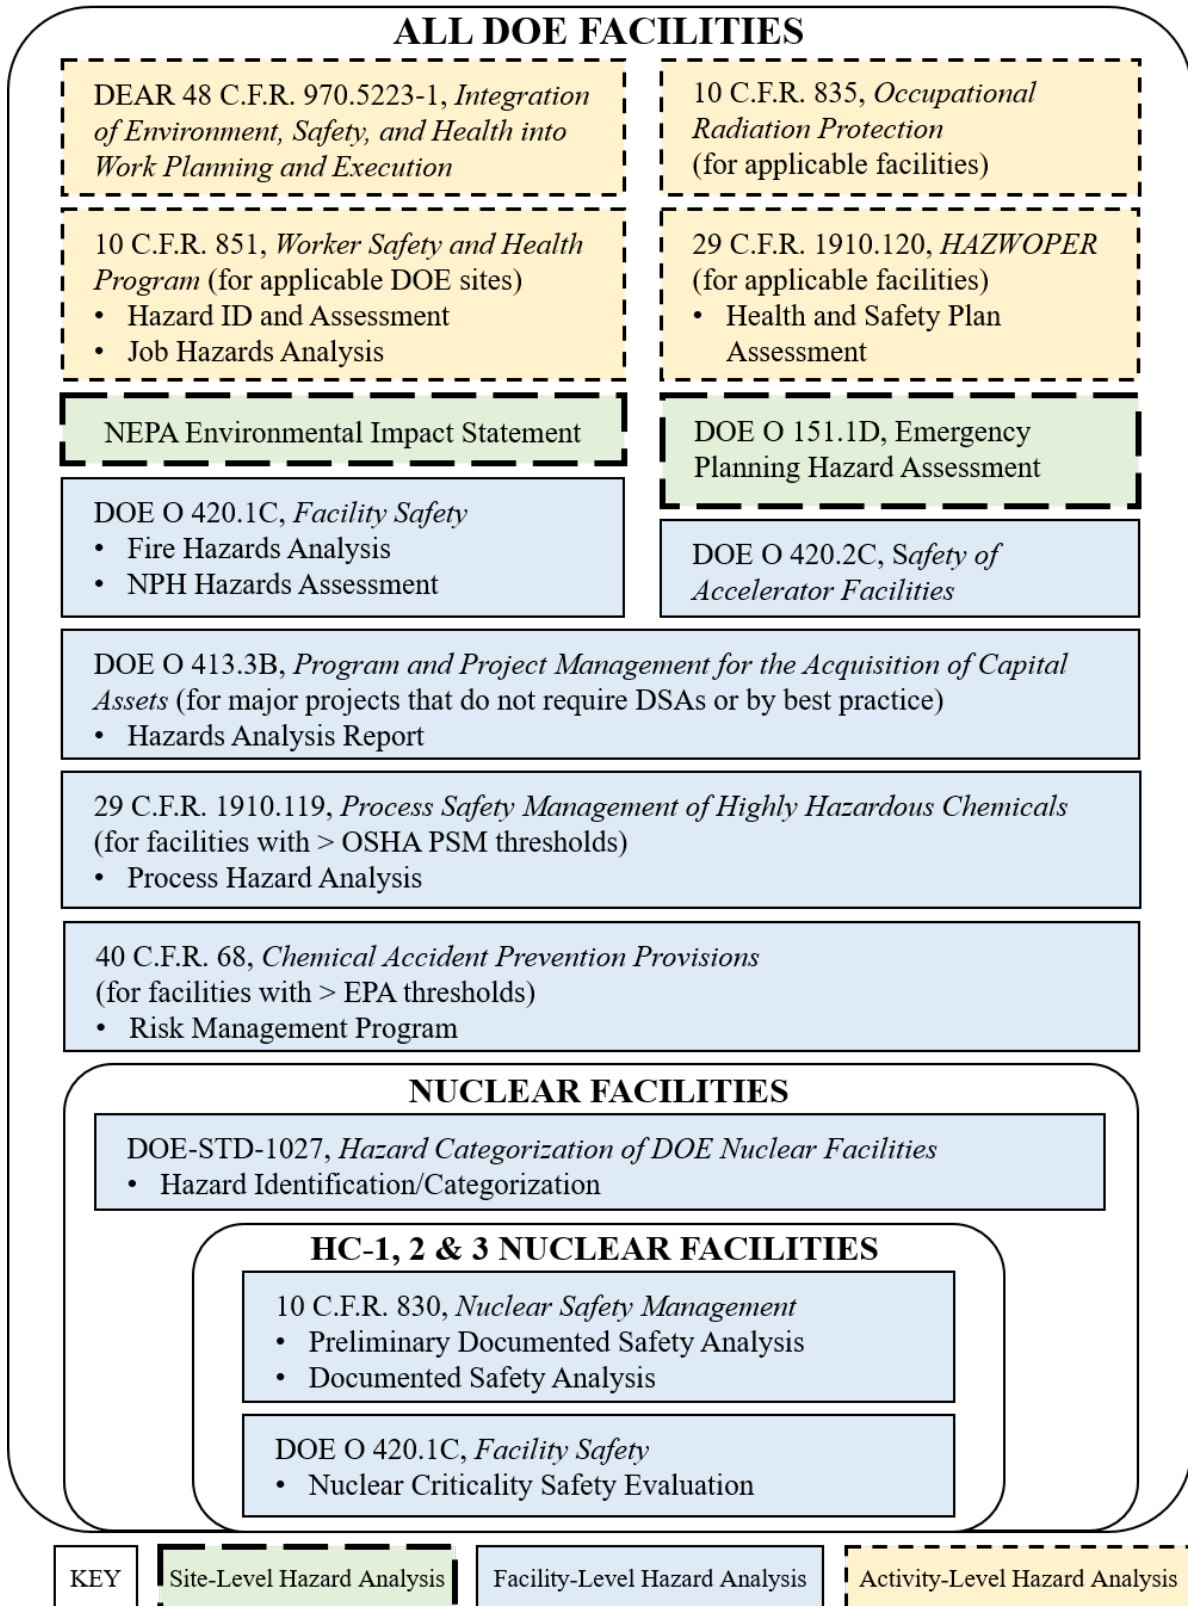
ALL DOE FACILITIES

DEAR 48 C.F.R. 970.5223-1, Integration of Environment, Safety, and Health into Work Planning and Execution

10 C.F.R. 835, Occupational Radiation Protection (for applicable facilities)

10 C.F.R. 851, Worker Safety and Health Program (for applicable DOE sites)
• Hazard ID and Assessment
• Job Hazards Analysis

29 C.F.R. 1910.120, HAZWOPER (for applicable facilities)
• Health and Safety Plan Assessment

NEPA Environmental Impact Statement

DOE O 151.1D, Emergency Planning Hazard Assessment

DOE O 420.1C, Facility Safety
• Fire Hazards Analysis
• NPH Hazards Assessment

DOE O 420.2C, Safety of Accelerator Facilities

DOE O 413.3B, Program and Project Management for the Acquisition of Capital Assets (for major projects that do not require DSAs or by best practice)
• Hazards Analysis Report

29 C.F.R. 1910.119, Process Safety Management of Highly Hazardous Chemicals (for facilities with > OSHA PSM thresholds)
• Process Hazard Analysis

40 C.F.R. 68, Chemical Accident Prevention Provisions (for facilities with > EPA thresholds)
• Risk Management Program

NUCLEAR FACILITIES

DOE-STD-1027, Hazard Categorization of DOE Nuclear Facilities
• Hazard Identification/Categorization

HC-1, 2 & 3 NUCLEAR FACILITIES

10 C.F.R. 830, Nuclear Safety Management
• Preliminary Documented Safety Analysis
• Documented Safety Analysis

DOE O 420.1C, Facility Safety
• Nuclear Criticality Safety Evaluation

KEY | Site-Level Hazard Analysis | Facility-Level Hazard Analysis | Activity-Level Hazard Analysis